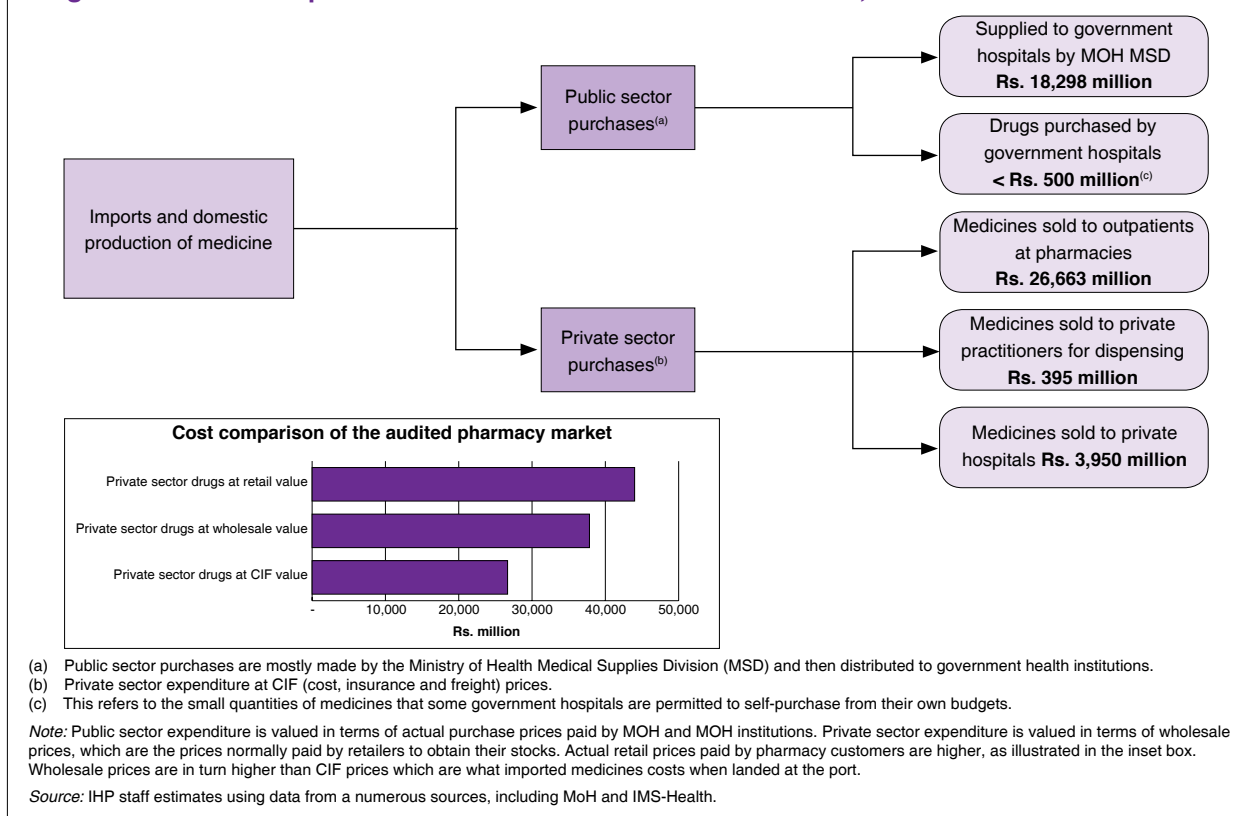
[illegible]

Imports and domestic production of medicine

Public sector purchases$^{(a)}$

Private sector purchases$^{(b)}$

Supplied to government hospitals by MOH MSD **Rs. 18,298 million**

Drugs purchased by government hospitals **< Rs. 500 million**$^{(c)}$

Medicines sold to outpatients at pharmacies **Rs. 26,663 million**

Medicines sold to private practitioners for dispensing **Rs. 395 million**

Medicines sold to private hospitals **Rs. 3,950 million**

**Cost comparison of the audited pharmacy market**

Private sector drugs at retail value

Private sector drugs at wholesale value

Private sector drugs at CIF value

- 10,000 20,000 30,000 40,000 50,000

**Rs. million**

(a) Public sector purchases are mostly made by the Ministry of Health Medical Supplies Division (MSD) and then distributed to government health institutions.
(b) Private sector expenditure at CIF (cost, insurance and freight) prices.
(c) This refers to the small quantities of medicines that some government hospitals are permitted to self-purchase from their own budgets.

*Note:* Public sector expenditure is valued in terms of actual purchase prices paid by MOH and MOH institutions. Private sector expenditure is valued in terms of wholesale prices, which are the prices normally paid by retailers to obtain their stocks. Actual retail prices paid by pharmacy customers are higher, as illustrated in the inset box. Wholesale prices are in turn higher than CIF prices which are what imported medicines costs when landed at the port.

*Source:* IHP staff estimates using data from a numerous sources, including MoH and IMS-Health.